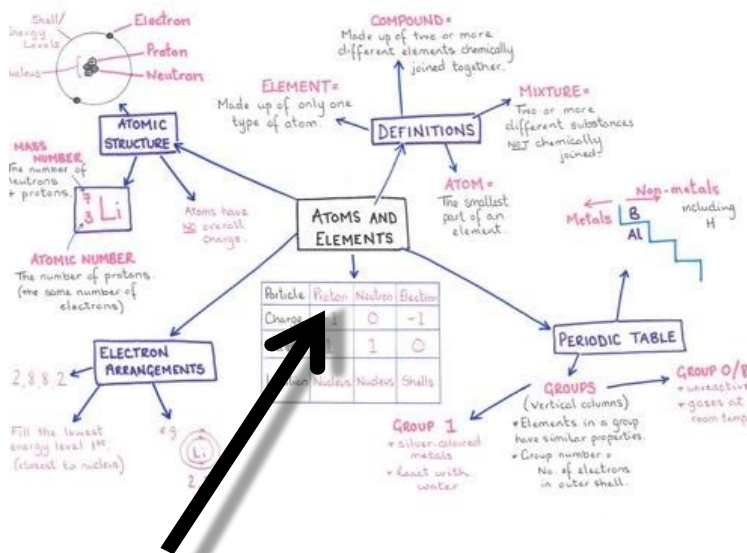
Shell/ Energy Levels
Electron
Proton
Nucleus
Neutron

ATOMIC STRUCTURE

MASS NUMBER
The number of neutrons + protons.

$^{7}_{3}Li$

ATOMIC NUMBER
The number of protons. (the same number of electrons)

Atoms have NO overall charge.

COMPOUND =
Made up of two or more different elements chemically joined together.

ELEMENT =
Made up of only one type of atom.

DEFINITIONS

MIXTURE =
Two or more different substances NOT chemically joined.

ATOM =
The smallest part of an element.

ATOMS AND ELEMENTS

| Particle | Proton | Neutron | Electron |
|---|---|---|---|
| Charge | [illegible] | 0 | -1 |
| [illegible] | 1 | 1 | 0 |
| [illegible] | Nucleus | Nucleus | Shells |

Non-metals
Metals
B
Al
including H

PERIODIC TABLE

GROUPS
(vertical columns)
• Elements in a group have similar properties.
• Group number = No. of electrons in outer shell.

GROUP 0/8
• unreactive
• gases at room temp

GROUP 1
• silver-coloured metals
• react with water

ELECTRON ARRANGEMENTS

2,8,8,2

Fill the lowest energy level 1st. (closest to nucleus)

e.g.
Li
2